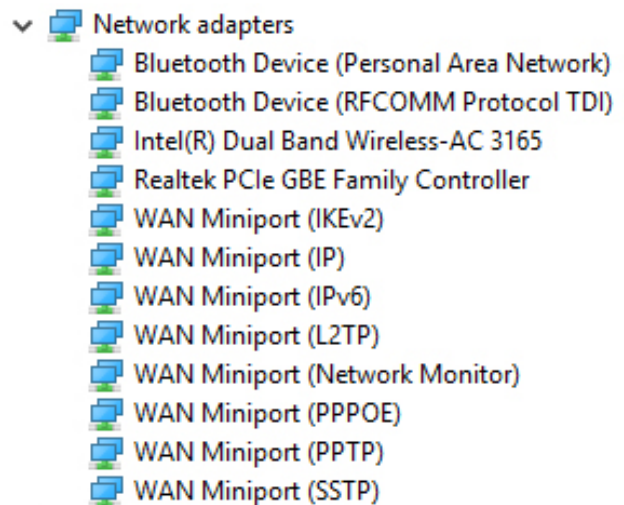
Network adapters
Bluetooth Device (Personal Area Network)
Bluetooth Device (RFCOMM Protocol TDI)
Intel(R) Dual Band Wireless-AC 3165
Realtek PCIe GBE Family Controller
WAN Miniport (IKEv2)
WAN Miniport (IP)
WAN Miniport (IPv6)
WAN Miniport (L2TP)
WAN Miniport (Network Monitor)
WAN Miniport (PPPOE)
WAN Miniport (PPTP)
WAN Miniport (SSTP)